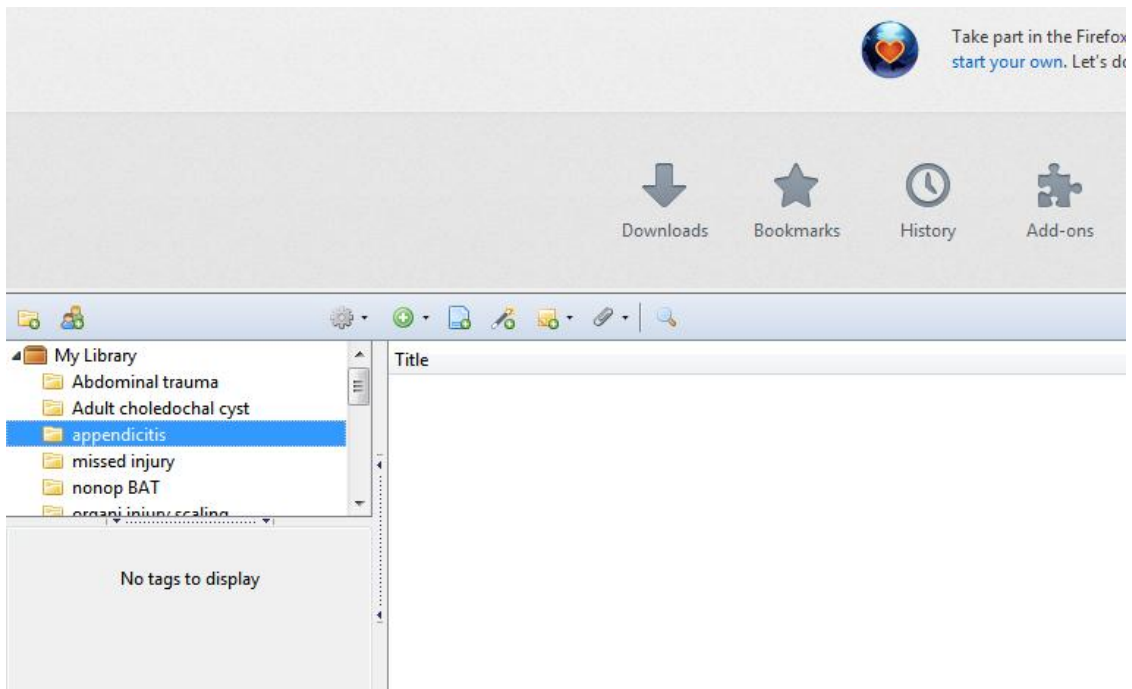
Take part in the Firefox
start your own. Let's do

Downloads
Bookmarks
History
Add-ons

My Library
Abdominal trauma
Adult choledochal cyst
appendicitis
missed injury
nonop BAT
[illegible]

Title

No tags to display